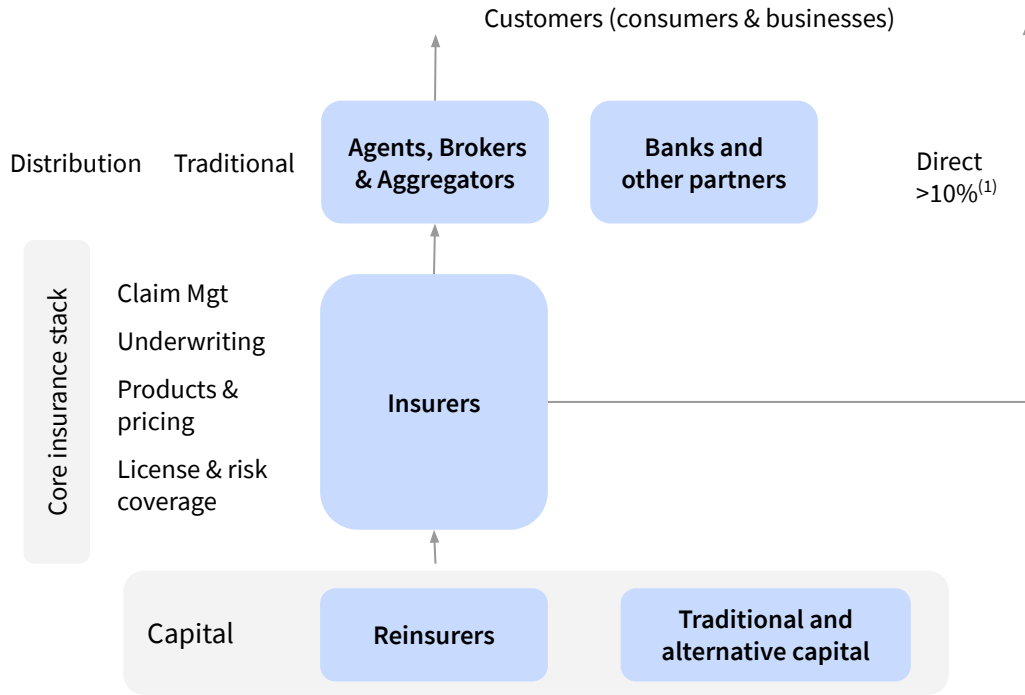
Customers (consumers & businesses)

Distribution

Traditional

Agents, Brokers & Aggregators

Banks and other partners

Direct >10%$^{(1)}$

Core insurance stack

Claim Mgt

Underwriting

Products & pricing

License & risk coverage

Insurers

Capital

Reinsurers

Traditional and alternative capital